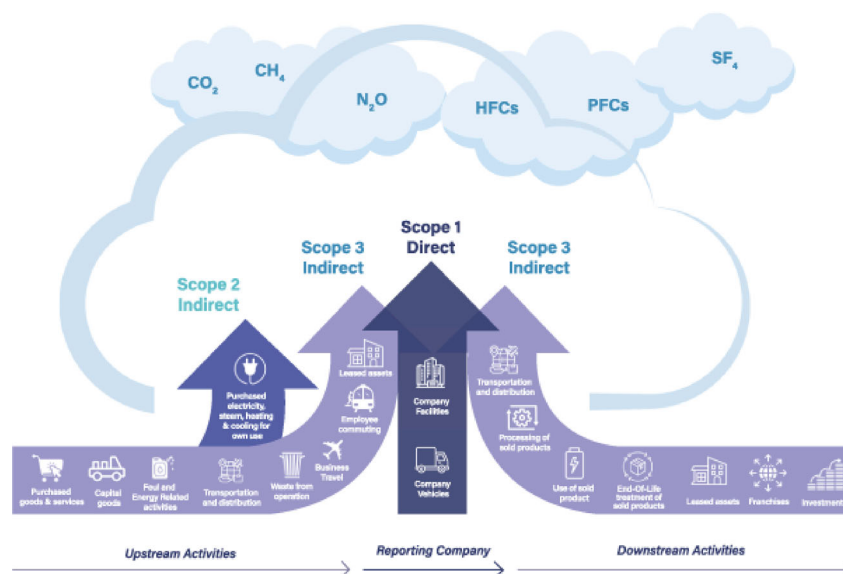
$CO_2$ $CH_4$ $N_2O$ HFCs PFCs $SF_4$

Scope 1
Direct

Scope 3
Indirect

Scope 3
Indirect

Scope 2
Indirect

Purchased electricity, steam, heating & cooling for own use

Leased assets

Employee commuting

Business Travel

Company Facilities

Company Vehicles

Transportation and distribution

Processing of sold products

Purchased goods & services

Capital goods

Fuel and Energy Related activities

Transportation and distribution

Waste from operation

Use of sold product

End-Of-Life treatment of sold products

Leased assets

Franchises

Investment

Upstream Activities

Reporting Company

Downstream Activities